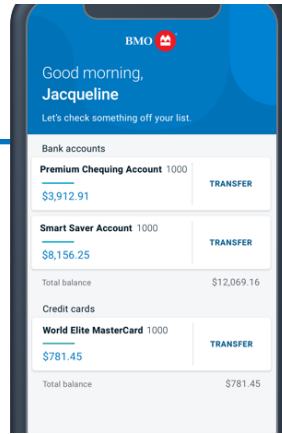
BMO

Good morning,
Jacqueline

Let's check something off your list.

Bank accounts

Premium Chequing Account 1000
$3,912.91
TRANSFER

Smart Saver Account 1000
$8,156.25
TRANSFER

Total balance $12,069.16

Credit cards

World Elite MasterCard 1000
$781.45
TRANSFER

Total balance $781.45